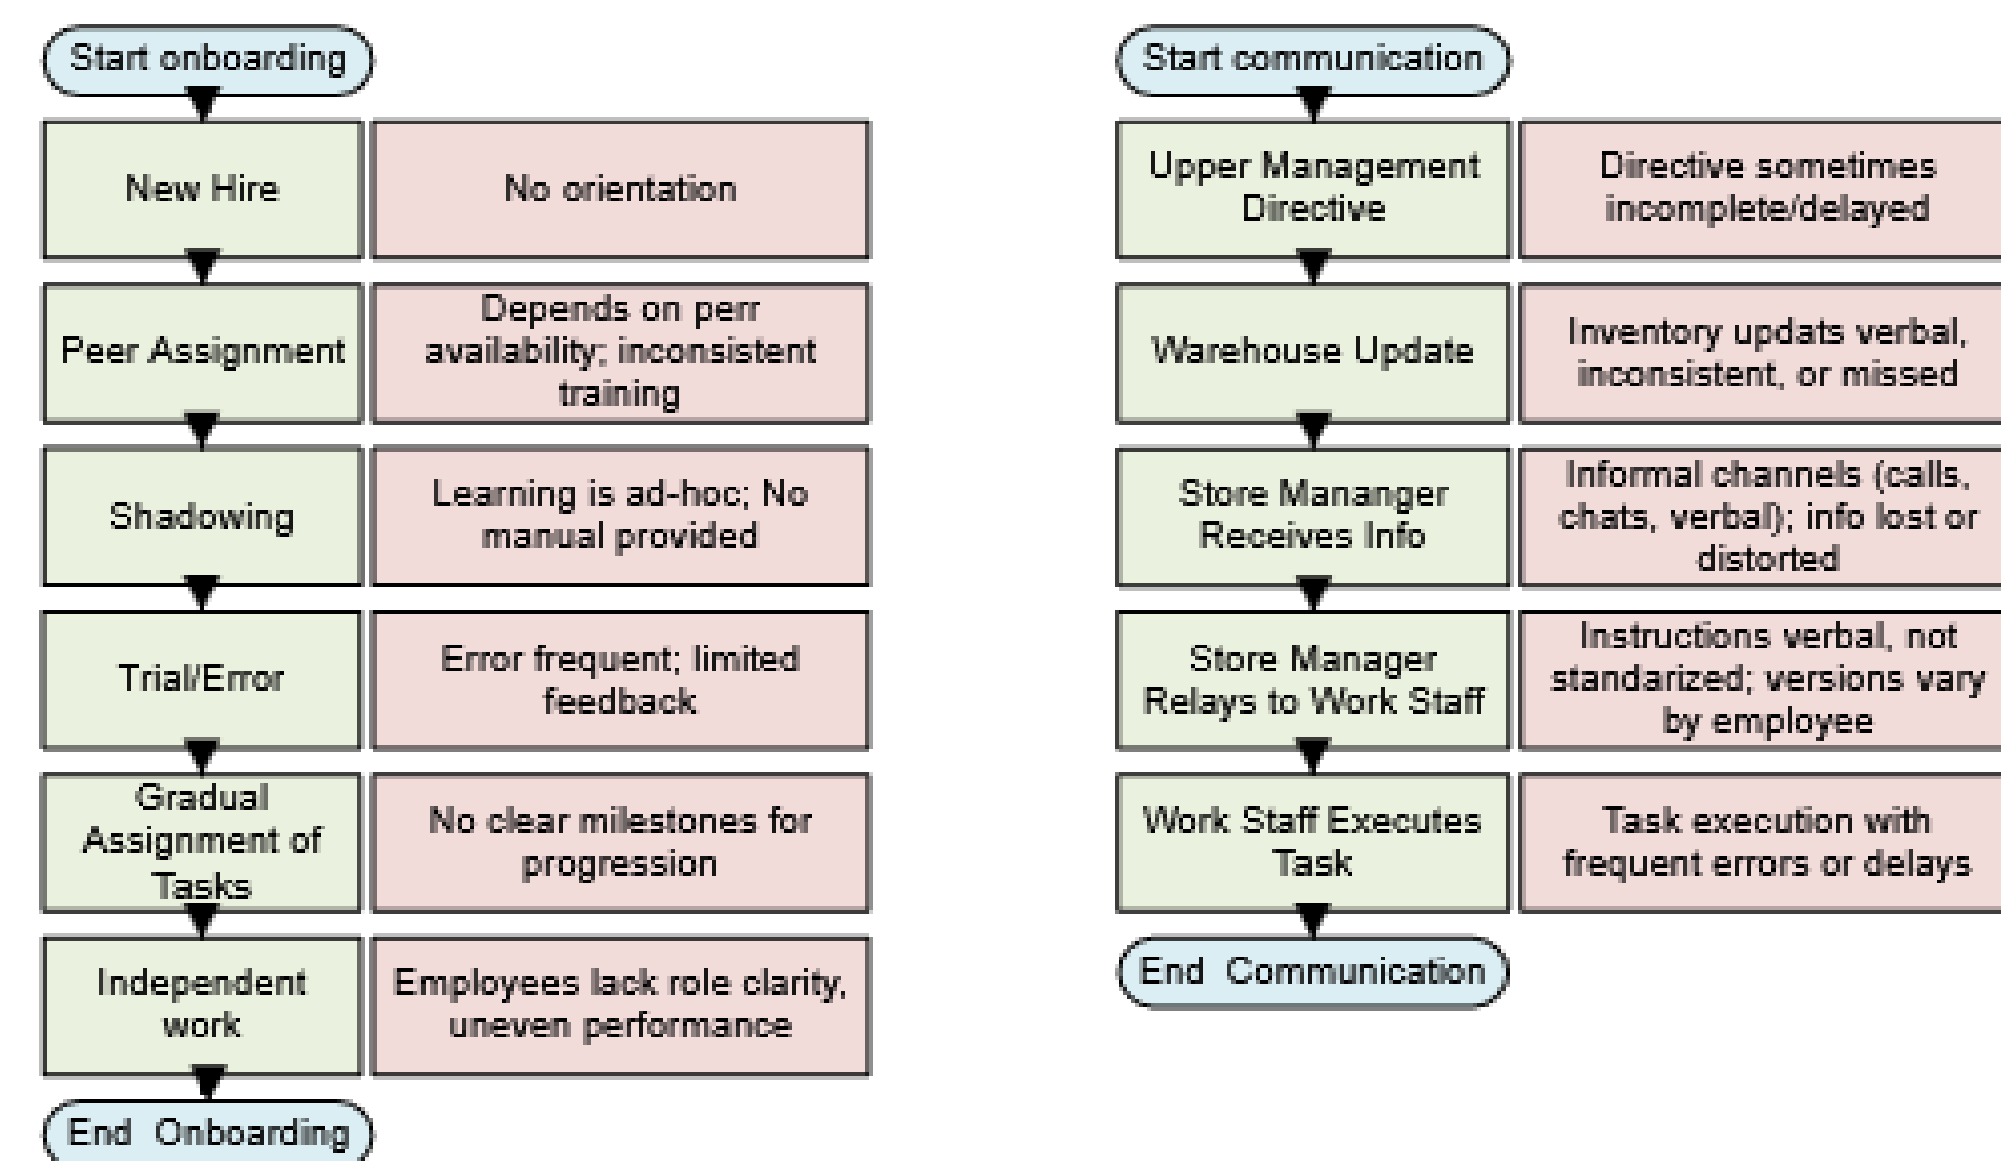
Start onboarding

New Hire

No orientation

Peer Assignment

Depends on perr availability; inconsistent training

Shadowing

Learning is ad-hoc; No manual provided

Trial/Error

Error frequent; limited feedback

Gradual Assignment of Tasks

No clear milestones for progression

Independent work

Employees lack role clarity, uneven performance

End Onboarding

Start communication

Upper Management Directive

Directive sometimes incomplete/delayed

Warehouse Update

Inventory updats verbal, inconsistent, or missed

Store Mananger Receives Info

Informal channels (calls, chats, verbal); info lost or distorted

Store Manager Relays to Work Staff

Instructions verbal, not standarized; versions vary by employee

Work Staff Executes Task

Task execution with frequent errors or delays

End Communication